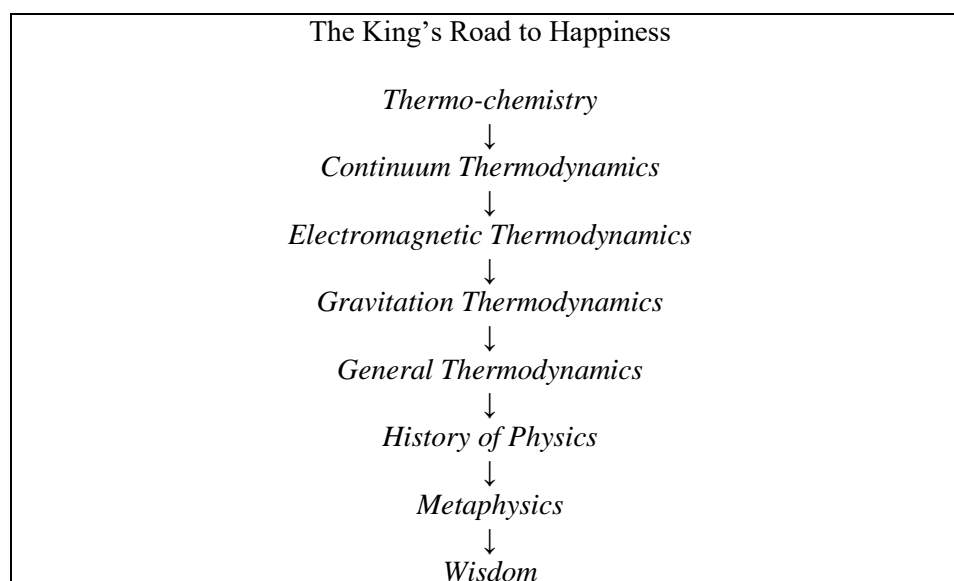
The King’s Road to Happiness

*Thermo-chemistry*
↓
*Continuum Thermodynamics*
↓
*Electromagnetic Thermodynamics*
↓
*Gravitation Thermodynamics*
↓
*General Thermodynamics*
↓
*History of Physics*
↓
*Metaphysics*
↓
*Wisdom*